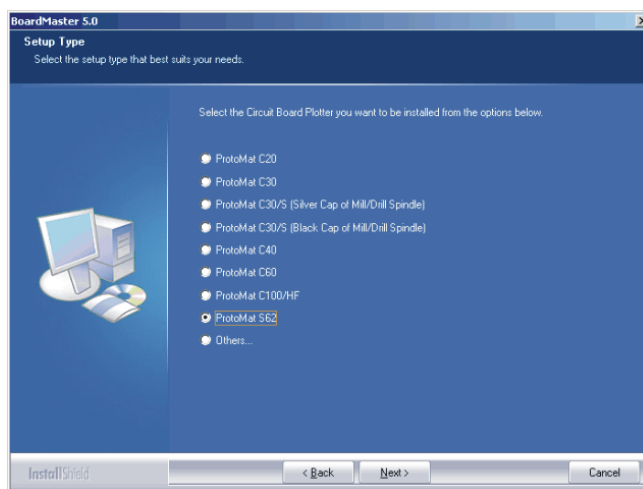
BoardMaster 5.0

Setup Type

Select the setup type that best suits your needs.

Select the Circuit Board Plotter you want to be installed from the options below.

ProtoMat C20

ProtoMat C30

ProtoMat C30/S (Silver Cap of Mill/Drill Spindle)

ProtoMat C30/S (Black Cap of Mill/Drill Spindle)

ProtoMat C40

ProtoMat C60

ProtoMat C100/HF

ProtoMat S62

Others...

InstallShield

< Back

Next >

Cancel